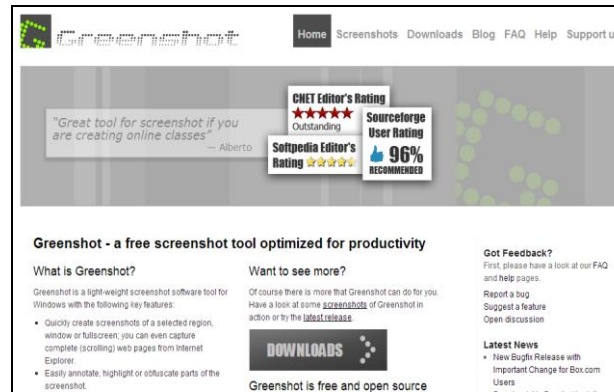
Greenshot

Home Screenshots Downloads Blog FAQ Help Support u

"Great tool for screenshot if you are creating online classes"
— Alberto

CNET Editor's Rating
★★★★★
Outstanding

Softpedia Editor's Rating ★★★★★

Sourceforge User Rating
96%
RECOMMENDED

Greenshot - a free screenshot tool optimized for productivity

What is Greenshot?

Greenshot is a light-weight screenshot software tool for Windows with the following key features:

- Quickly create screenshots of a selected region, window or fullscreen; you can even capture complete (scrolling) web pages from Internet Explorer.
- Easily annotate, highlight or obfuscate parts of the screenshot.

Want to see more?

Of course there is more that Greenshot can do for you. Have a look at some screenshots of Greenshot in action or try the latest release.

DOWNLOADS

Greenshot is free and open source

Got Feedback?

First, please have a look at our FAQ and help pages.

Report a bug
Suggest a feature
Open discussion

Latest News

- New Bugfix Release with Important Change for Box.com Users
- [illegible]